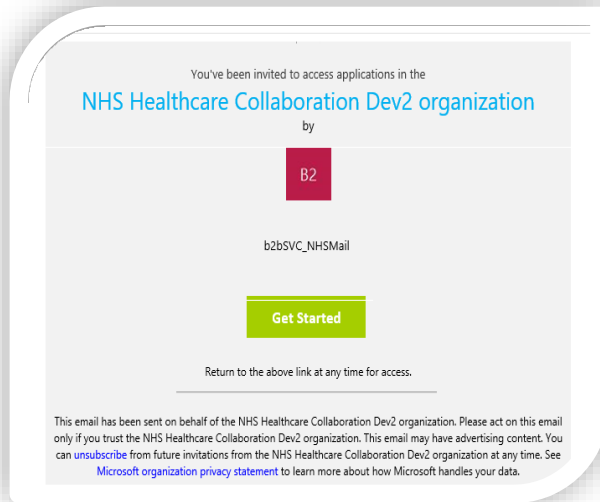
You've been invited to access applications in the

NHS Healthcare Collaboration Dev2 organization

by

B2

b2bSVC_NHSMail

Get Started

Return to the above link at any time for access.

This email has been sent on behalf of the NHS Healthcare Collaboration Dev2 organization. Please act on this email only if you trust the NHS Healthcare Collaboration Dev2 organization. This email may have advertising content. You can unsubscribe from future invitations from the NHS Healthcare Collaboration Dev2 organization at any time. See Microsoft organization privacy statement to learn more about how Microsoft handles your data.